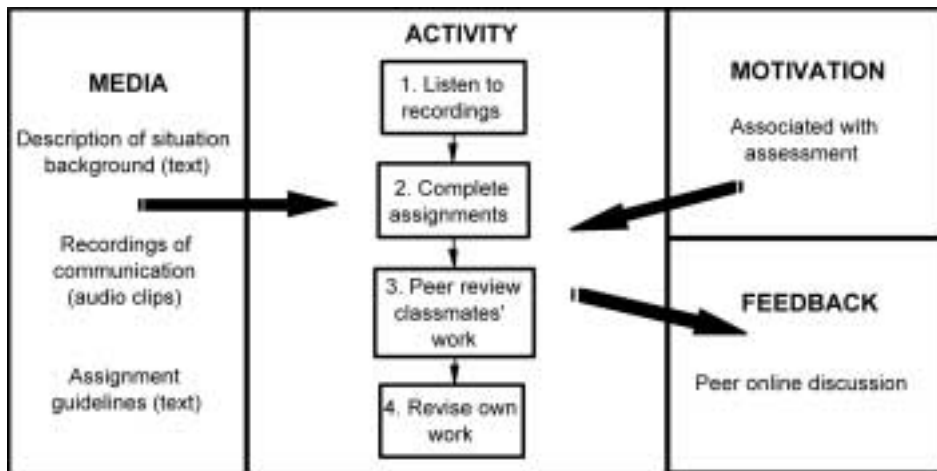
MEDIA

Description of situation background (text)

Recordings of communication (audio clips)

Assignment guidelines (text)

ACTIVITY

1. Listen to recordings

2. Complete assignments

3. Peer review classmates' work

4. Revise own work

MOTIVATION

Associated with assessment

FEEDBACK

Peer online discussion